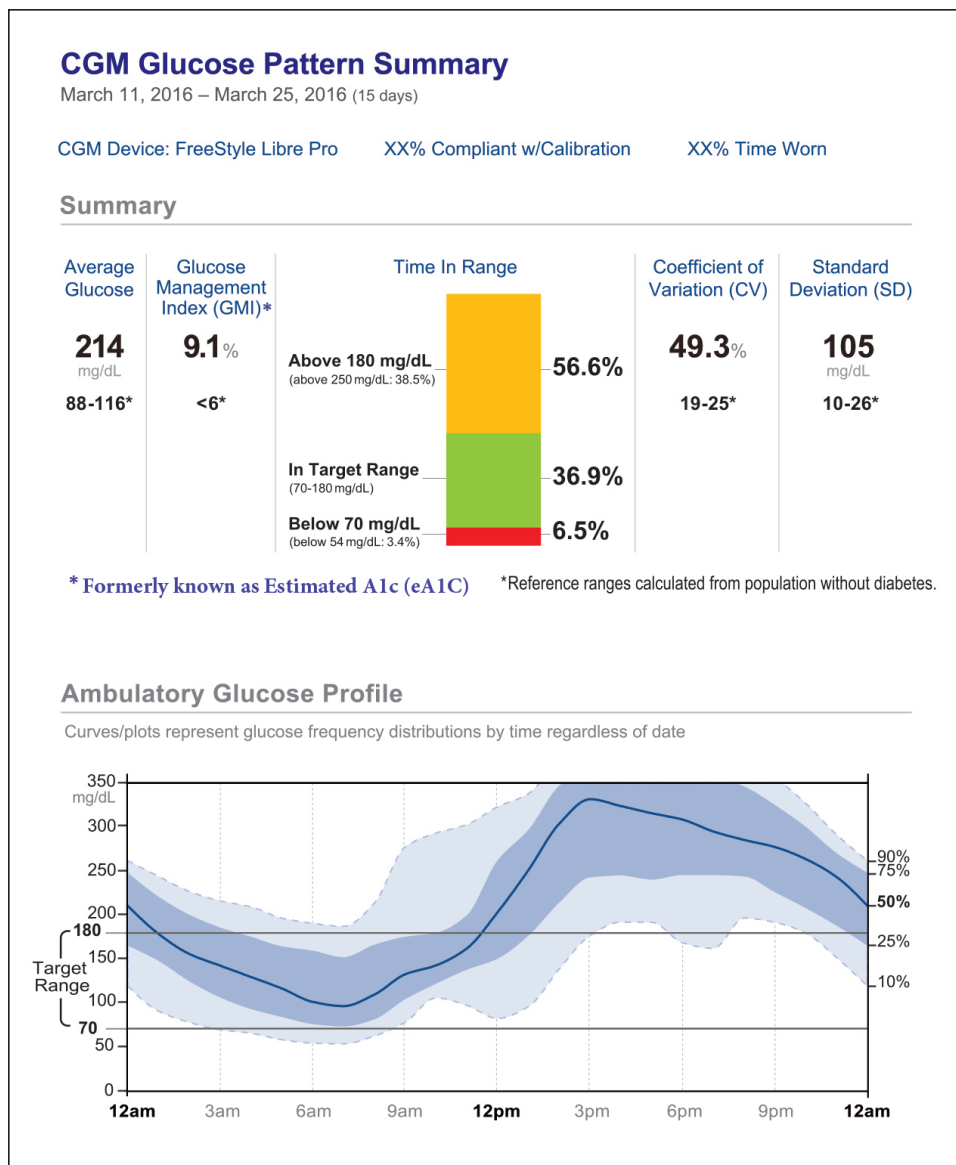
CGM Glucose Pattern Summary
March 11, 2016 – March 25, 2016 (15 days)

CGM Device: FreeStyle Libre Pro XX% Compliant w/Calibration XX% Time Worn

Summary

| Average Glucose | Glucose Management Index (GMI)* | Time In Range | Coefficient of Variation (CV) | Standard Deviation (SD) |
|---|---|---|---|---|
| 214 mg/dL | 9.1% | Above 180 mg/dL (above 250 mg/dL: 38.5%) 56.6% | 49.3% | 105 mg/dL |
| 88-116* | <6* | In Target Range (70-180 mg/dL) 36.9% | 19-25* | 10-26* |
| | | Below 70 mg/dL (below 54 mg/dL: 3.4%) 6.5% | | |

* Formerly known as Estimated A1c (eA1C)

*Reference ranges calculated from population without diabetes.

Ambulatory Glucose Profile

Curves/plots represent glucose frequency distributions by time regardless of date

350 mg/dL
300
250
200
180
150
100
70
50
0
Target Range

90%
75%
50%
25%
10%

12am 3am 6am 9am 12pm 3pm 6pm 9pm 12am